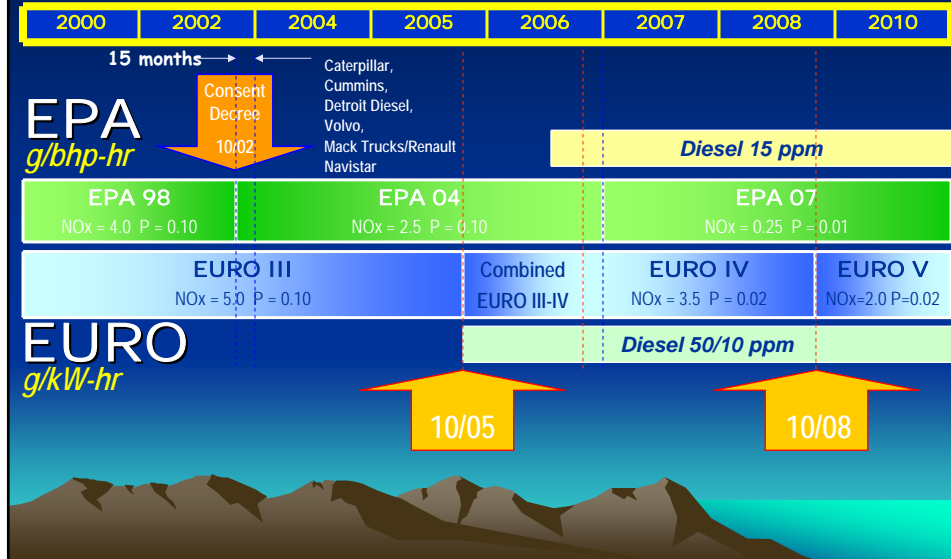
| 2000 | 2002 | 2004 | 2005 | 2006 | 2007 | 2008 | 2010 |
|---|---|---|---|---|---|---|---|

15 months

Consent Decree 10/02

Caterpillar, Cummins, Detroit Diesel, Volvo, Mack Trucks/Renault Navistar

EPA
g/bhp-hr

Diesel 15 ppm

EPA 98
NOx = 4.0 P = 0.10

EPA 04
NOx = 2.5 P = 0.10

EPA 07
NOx = 0.25 P = 0.01

EURO III
NOx = 5.0 P = 0.10

Combined
EURO III-IV

EURO IV
NOx = 3.5 P = 0.02

EURO V
NOx=2.0 P=0.02

EURO
g/kW-hr

Diesel 50/10 ppm

10/05

10/08